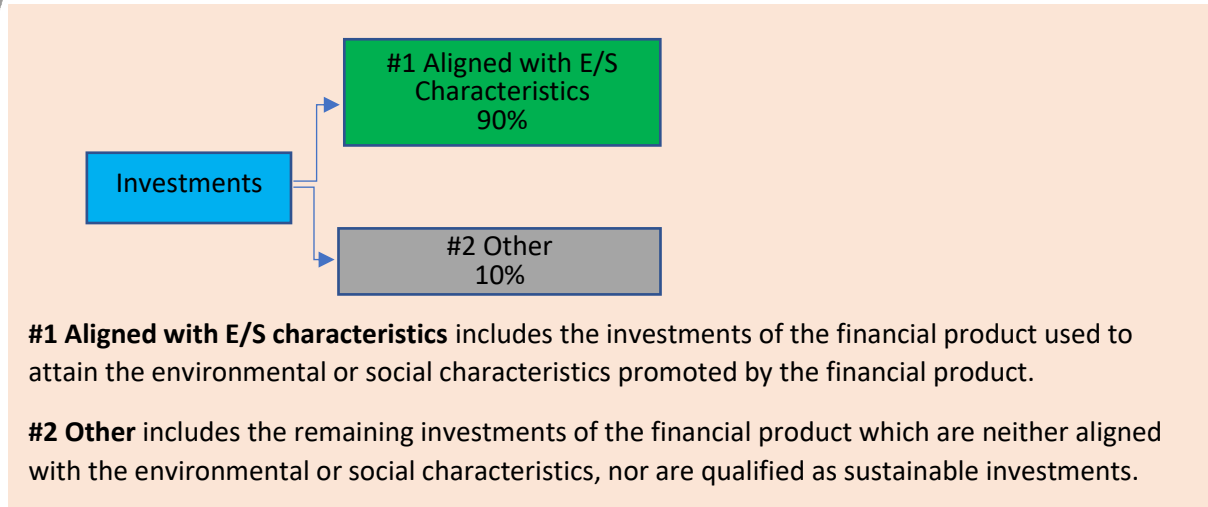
#1 Aligned with E/S Characteristics 90%

Investments

#2 Other 10%

**#1 Aligned with E/S characteristics** includes the investments of the financial product used to attain the environmental or social characteristics promoted by the financial product.

**#2 Other** includes the remaining investments of the financial product which are neither aligned with the environmental or social characteristics, nor are qualified as sustainable investments.